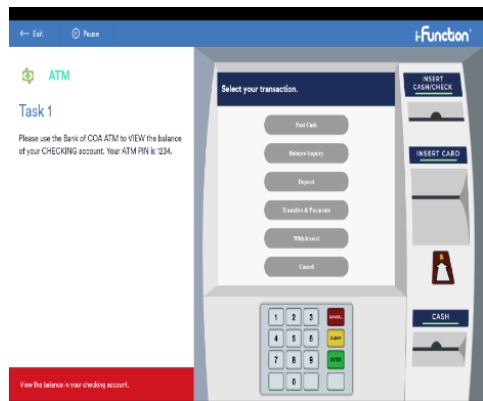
← Exit
Pause
i-Function®

ATM

Task 1

Please use the Bank of COA ATM to VIEW the balance of your CHECKING account. Your ATM PIN is 1234.

View the balance in your checking account.

Select your transaction.

Fast Cash
Balance Inquiry
Deposit
Transfers & Payments
Withdrawal
Cancel

INSERT CASH/CHECK

INSERT CARD

CASH

| 1 | 2 | 3 | CANCEL |
|---|---|---|---|
| 4 | 5 | 6 | CLEAR |
| 7 | 8 | 9 | ENTER |
|  | 0 |  |  |